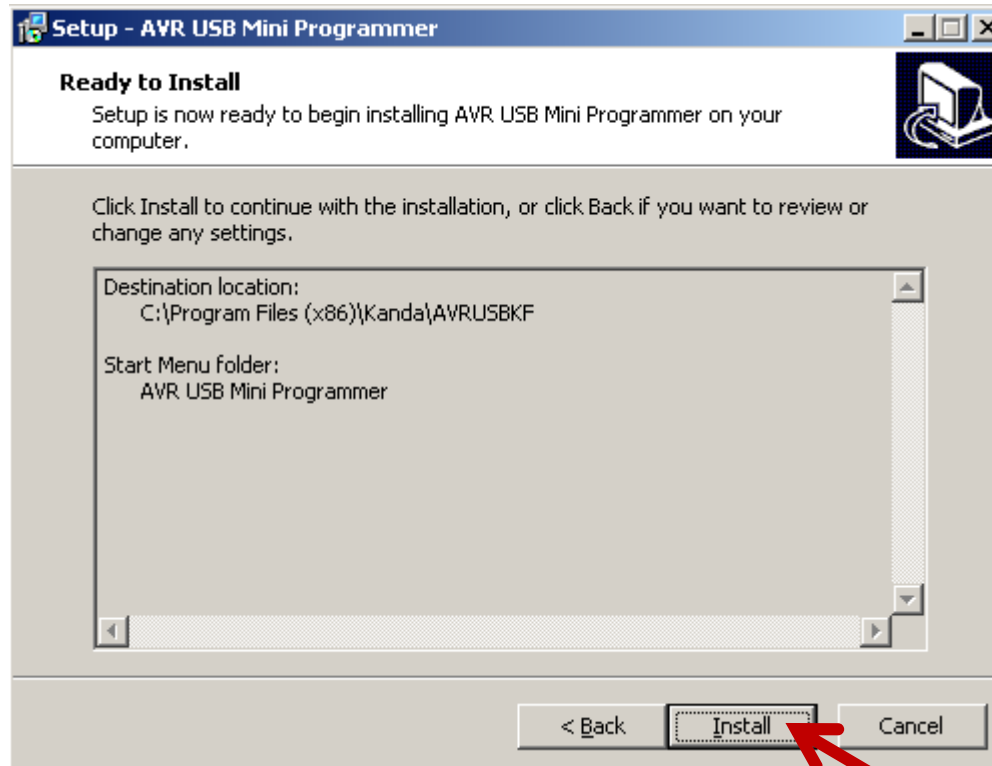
Setup - AVR USB Mini Programmer

Ready to Install

Setup is now ready to begin installing AVR USB Mini Programmer on your computer.

Click Install to continue with the installation, or click Back if you want to review or change any settings.

Destination location:
C:\Program Files (x86)\Kanda\AVRUSBKF

Start Menu folder:
AVR USB Mini Programmer

< Back
Install
Cancel